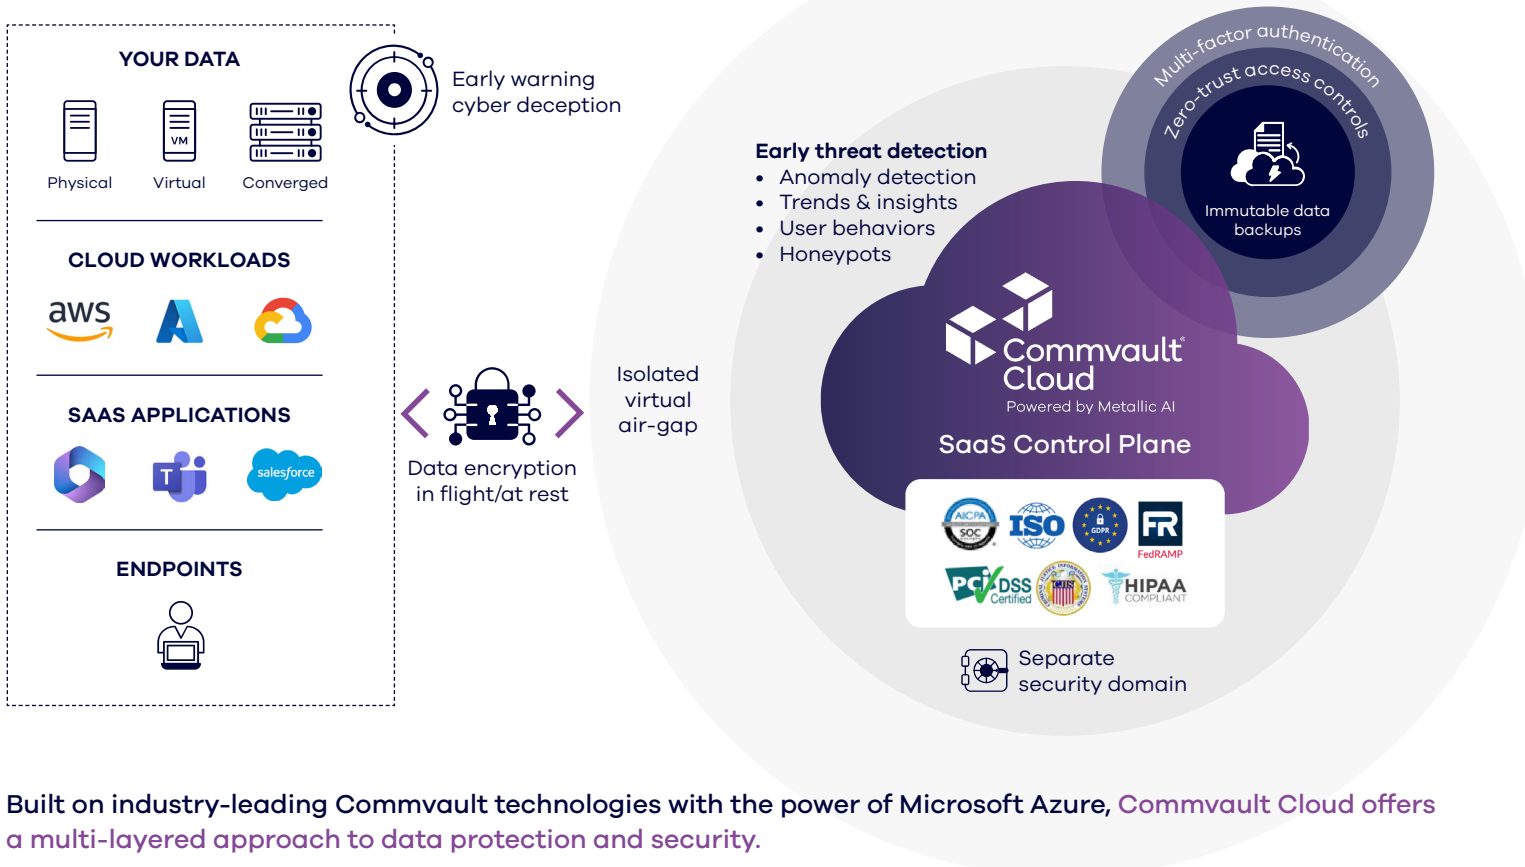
YOUR DATA

VM

Physical Virtual Converged

CLOUD WORKLOADS

aws

SAAS APPLICATIONS

T

salesforce

ENDPOINTS

Early warning cyber deception

Data encryption in flight/at rest

Isolated virtual air-gap

Early threat detection
• Anomaly detection
• Trends & insights
• User behaviors
• Honeypots

Multi-factor authentication

Zero-trust access controls

Immutable data backups

Commvault® Cloud

Powered by Metallic AI

SaaS Control Plane

AICPA SOC

ISO

GDPR

FR FedRAMP

PCI DSS Certified

HIPAA COMPLIANT

Separate security domain

Built on industry-leading Commvault technologies with the power of Microsoft Azure, Commvault Cloud offers a multi-layered approach to data protection and security.